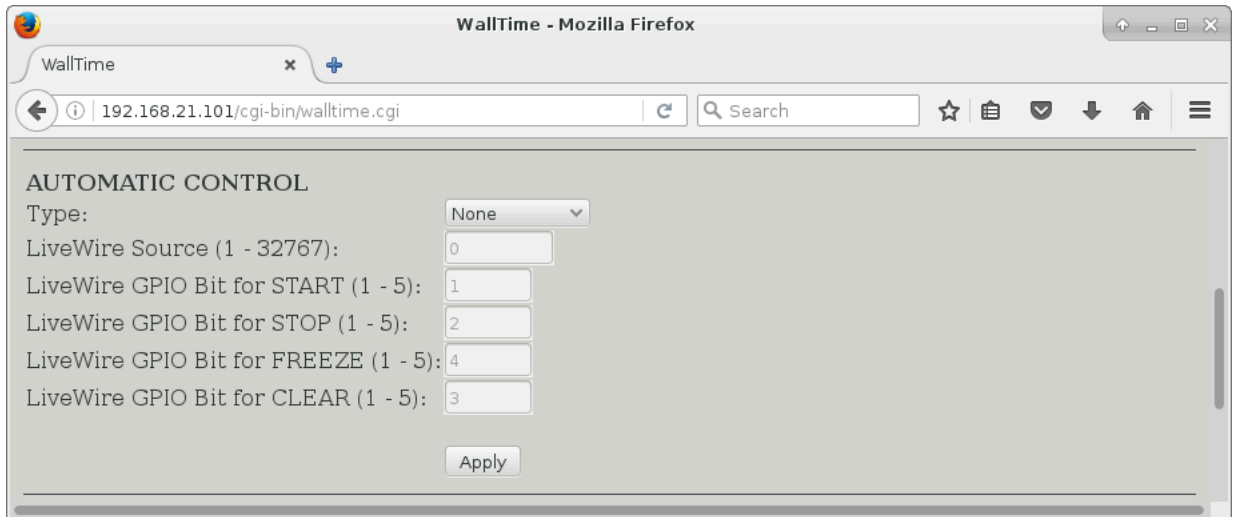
WallTime - Mozilla Firefox

WallTime

192.168.21.101/cgi-bin/walltime.cgi

Search

AUTOMATIC CONTROL

Type: None

LiveWire Source (1 - 32767): 0

LiveWire GPIO Bit for START (1 - 5): 1

LiveWire GPIO Bit for STOP (1 - 5): 2

LiveWire GPIO Bit for FREEZE (1 - 5): 4

LiveWire GPIO Bit for CLEAR (1 - 5): 3

Apply